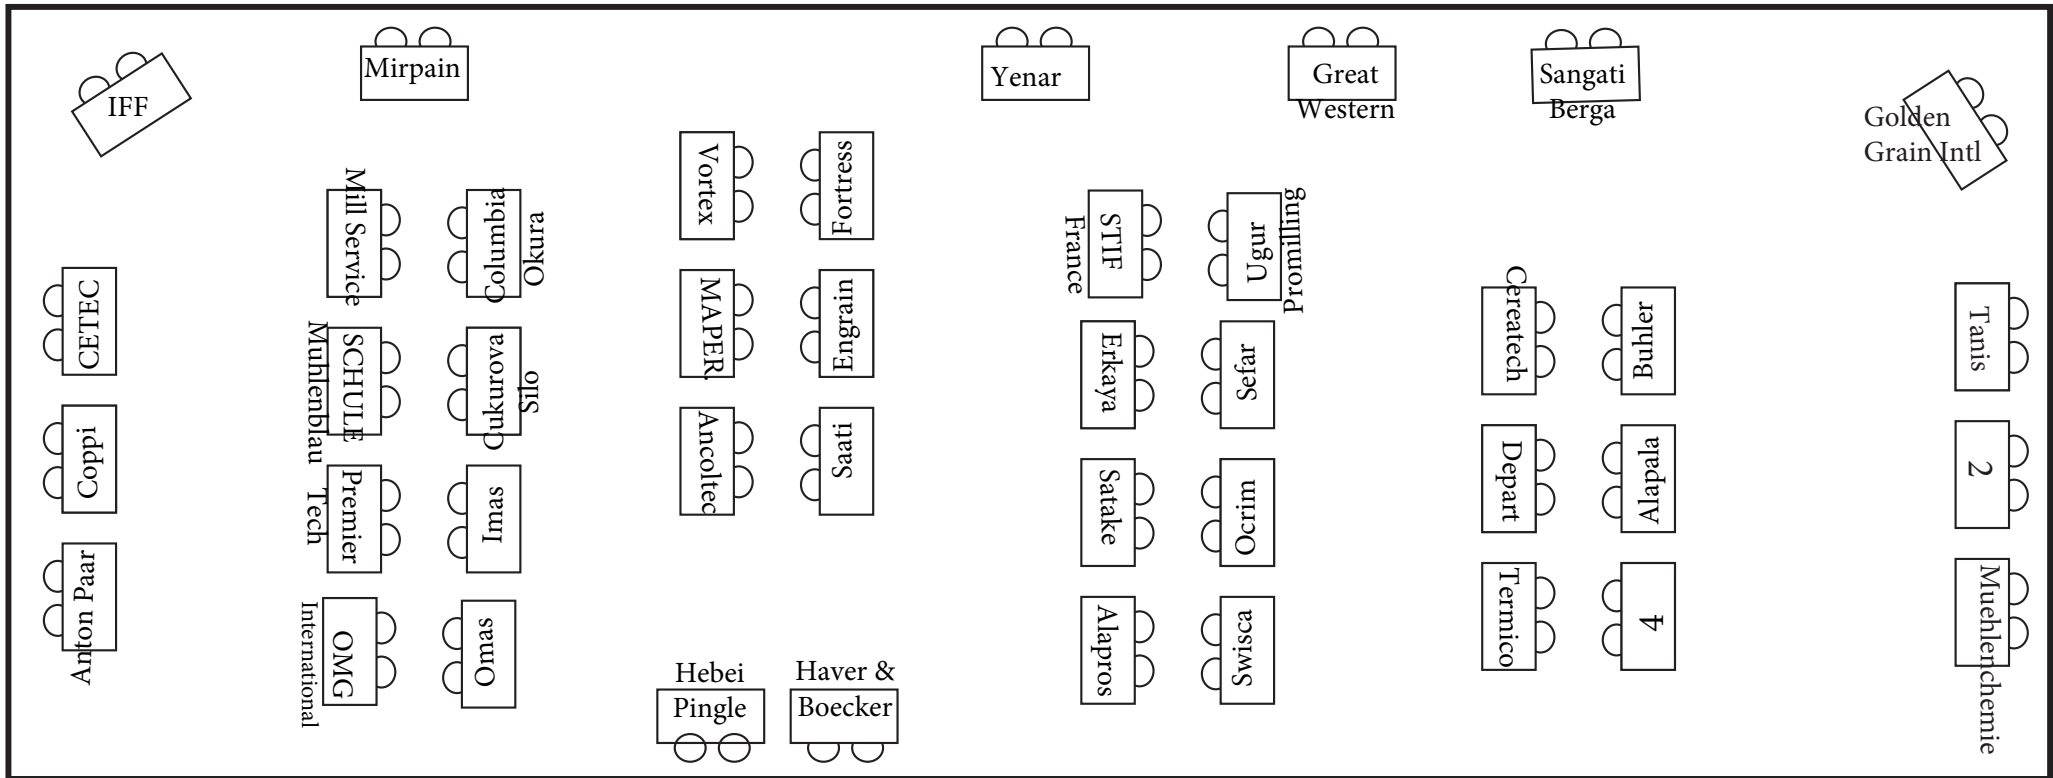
IFF

Mirpain

Yenar

Great Western

Sangati Berga

Golden Grain Intl

CETEC

Coppi

Anton Paar

Mill Service

SCHULE Muhlenblau

Premier Tech

OMG International

Columbia Okura

Cukurova Silo

Imas

Omas

Vortex

MAPER

Ancoltec

Fortress

Engrain

Saati

Hebei Pingle

Haver & Boecker

STIF France

Erkaya

Satake

Alapros

Ugur Promilling

Sefar

Ocrim

Swisca

Cereatech

Depart

Termico

Buhler

Alapala

4

Tanis

2

Muehlenchemie